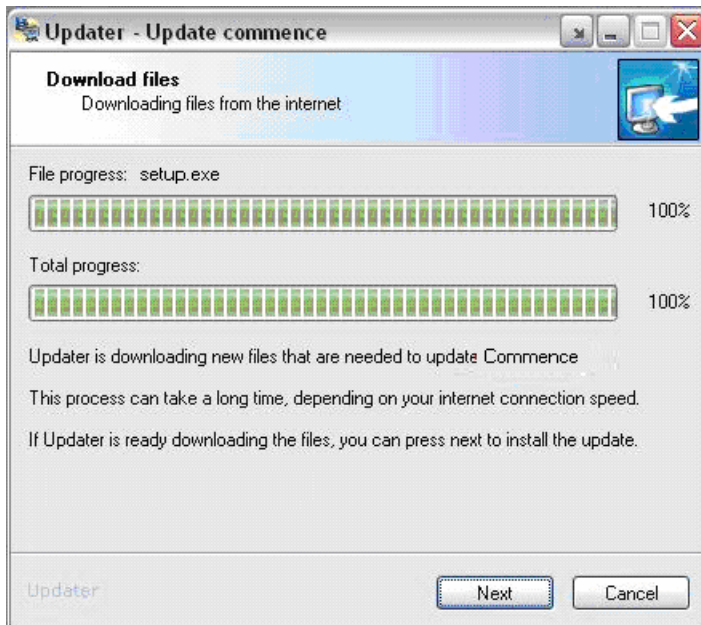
Updater - Update commence

Download files
Downloading files from the internet

File progress: setup.exe

100%

Total progress:

100%

Updater is downloading new files that are needed to update Commence

This process can take a long time, depending on your internet connection speed.

If Updater is ready downloading the files, you can press next to install the update.

Updater

Next

Cancel